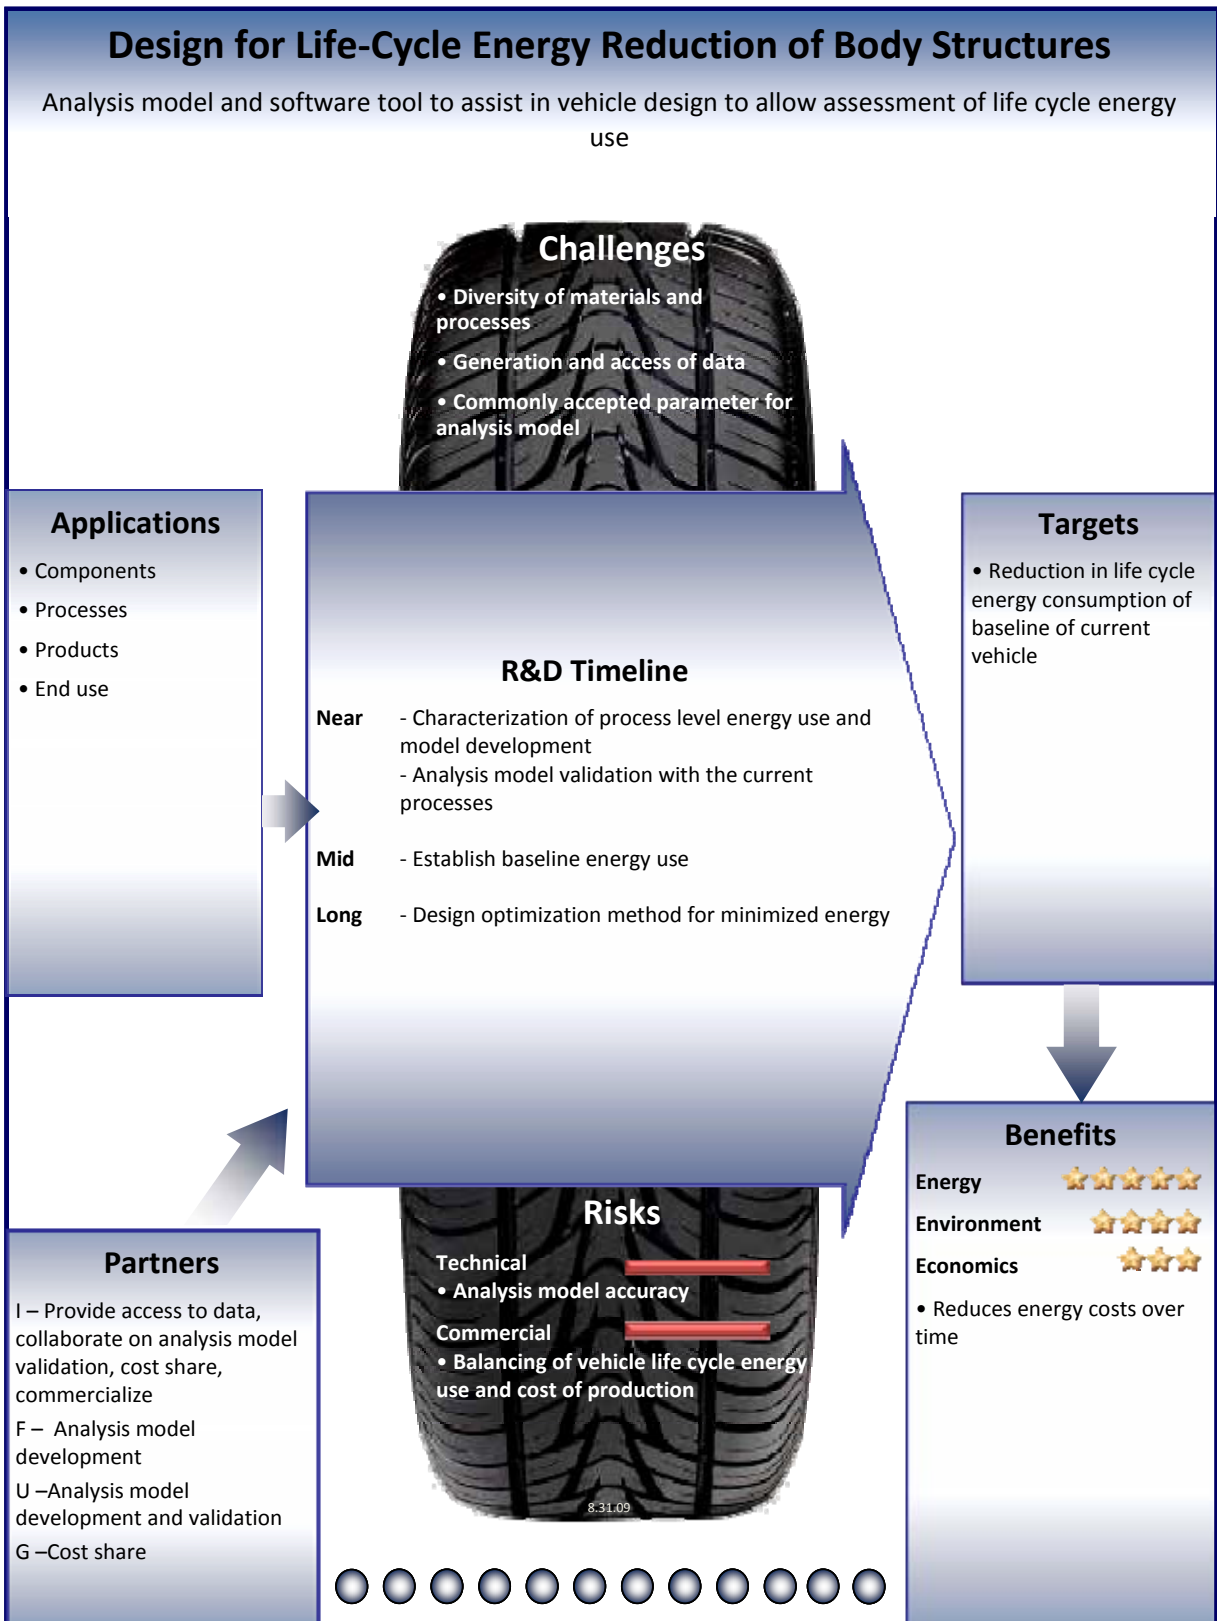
Design for Life-Cycle Energy Reduction of Body Structures

Analysis model and software tool to assist in vehicle design to allow assessment of life cycle energy use

Challenges

• Diversity of materials and processes

• Generation and access of data

• Commonly accepted parameter for analysis model

Applications

• Components

• Processes

• Products

• End use

R&D Timeline

Near - Characterization of process level energy use and model development
- Analysis model validation with the current processes

Mid - Establish baseline energy use

Long - Design optimization method for minimized energy

Targets

• Reduction in life cycle energy consumption of baseline of current vehicle

Benefits

Energy

Environment

Economics

• Reduces energy costs over time

Risks

Technical

• Analysis model accuracy

Commercial

• Balancing of vehicle life cycle energy use and cost of production

8.31.09

Partners

I – Provide access to data, collaborate on analysis model validation, cost share, commercialize

F – Analysis model development

U –Analysis model development and validation

G –Cost share